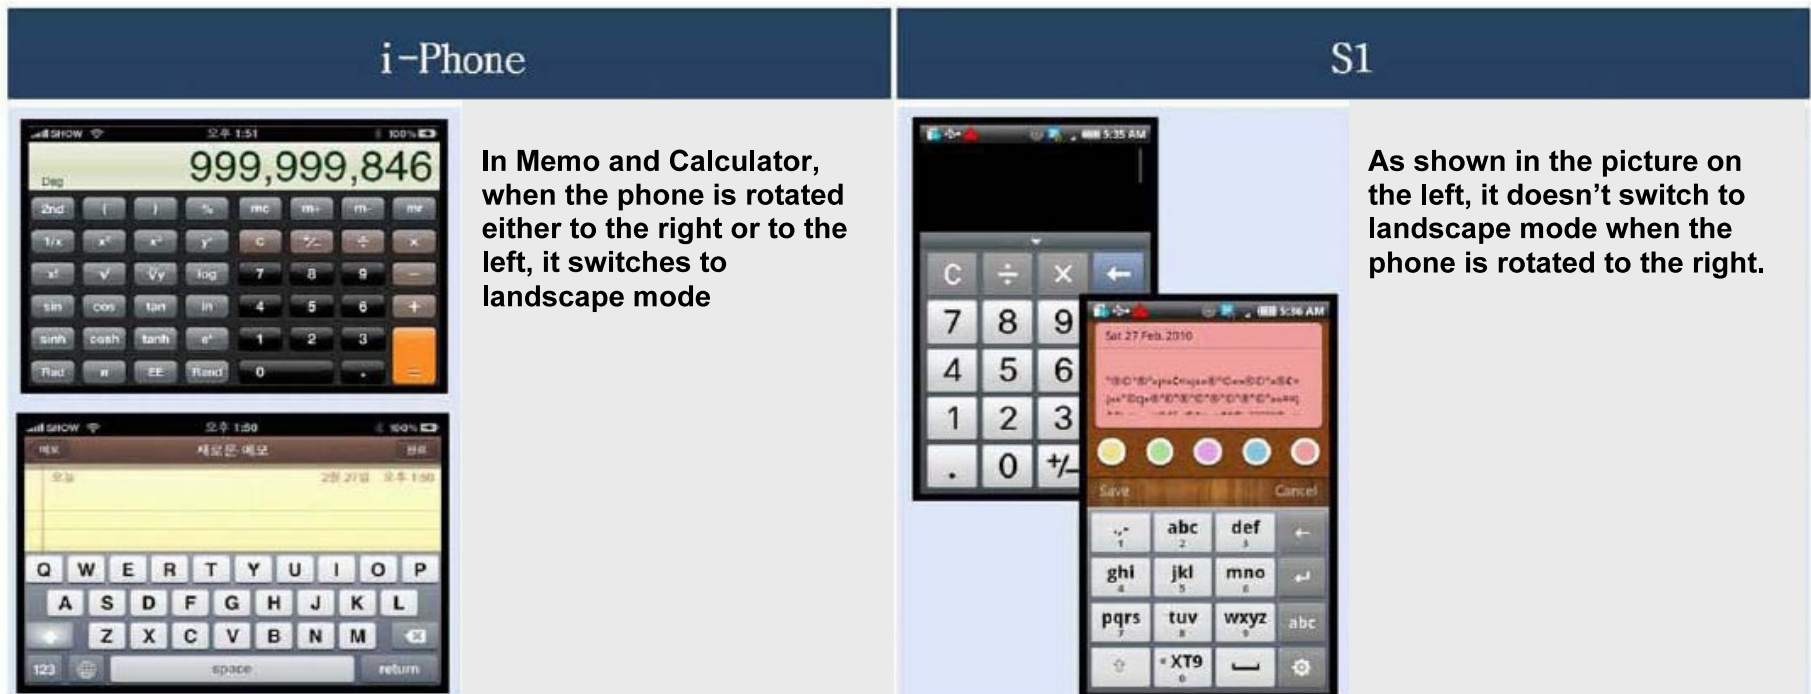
i-Phone

SHOW 오후 1:51 100%

999,999,846

Deg

2nd ( ) % mc m+ m- mr

1/x $x^2$ $x^3$ $y^x$ C +/- ÷ ×

$x!$ √ ∛y log 7 8 9 −

sin cos tan ln 4 5 6 +

sinh cosh tanh $e^x$ 1 2 3

Rad π EE Rand 0 . =

SHOW 오후 1:50 100%

메모 새로운 메모 완료

오늘 2월 27일 오후 1:50

Q W E R T Y U I O P

A S D F G H J K L

Z X C V B N M

123 space return

In Memo and Calculator, when the phone is rotated either to the right or to the left, it switches to landscape mode

S1

5:35 AM

C ÷ × ←

7 8 9

4 5 6

1 2 3

. 0 +/-

5:36 AM

Sat 27 Feb 2010

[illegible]

Save Cancel

.,- abc def ←

1 2 3

ghi jkl mno

4 5 6

pqrs tuv wxyz abc

7 8 9

XT9

0

As shown in the picture on the left, it doesn’t switch to landscape mode when the phone is rotated to the right.